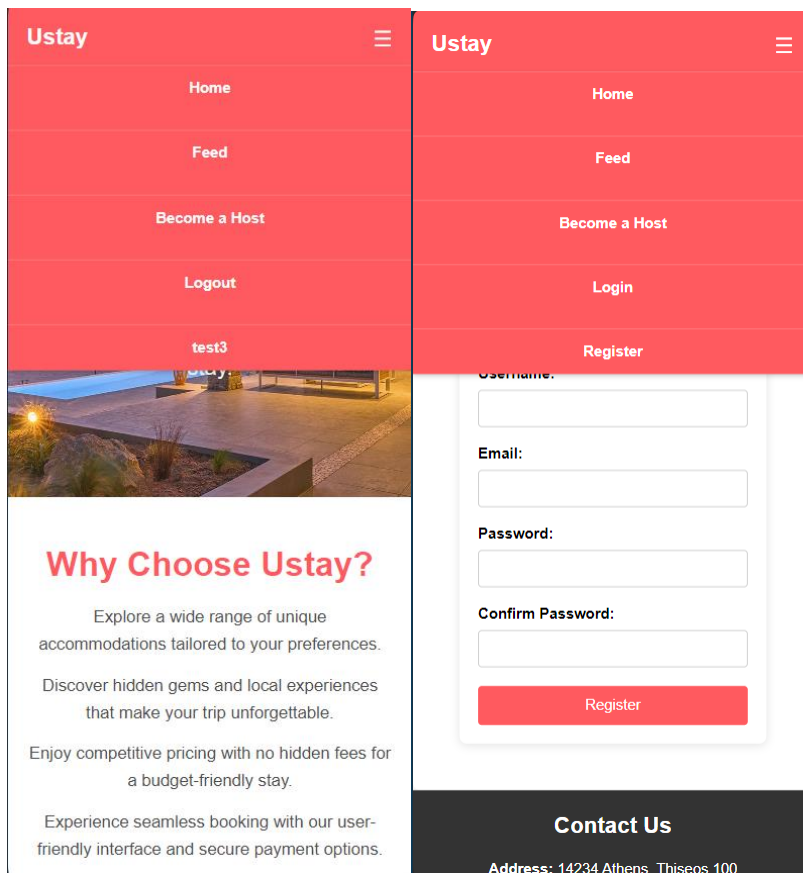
Ustay

Home

Feed

Become a Host

Logout

test3

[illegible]

Why Choose Ustay?

Explore a wide range of unique accommodations tailored to your preferences.

Discover hidden gems and local experiences that make your trip unforgettable.

Enjoy competitive pricing with no hidden fees for a budget-friendly stay.

Experience seamless booking with our user-friendly interface and secure payment options.

Ustay

Home

Feed

Become a Host

Login

Register

Username:

Email:

Password:

Confirm Password:

Register

Contact Us

Address: 14234 Athens, Thiseos 100